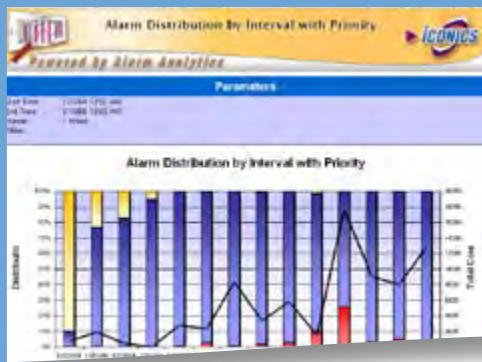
Alarm Distribution by Interval with Priority

ICONICS

Powered by Alarm Analytics

Parameters

Start Time: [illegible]
End Time: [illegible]
Interval: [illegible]
Filter:

Alarm Distribution by Interval with Priority

100%
90%
80%
70%
60%
50%
40%
30%
20%
10%
0%

Distribution

Total Count

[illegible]